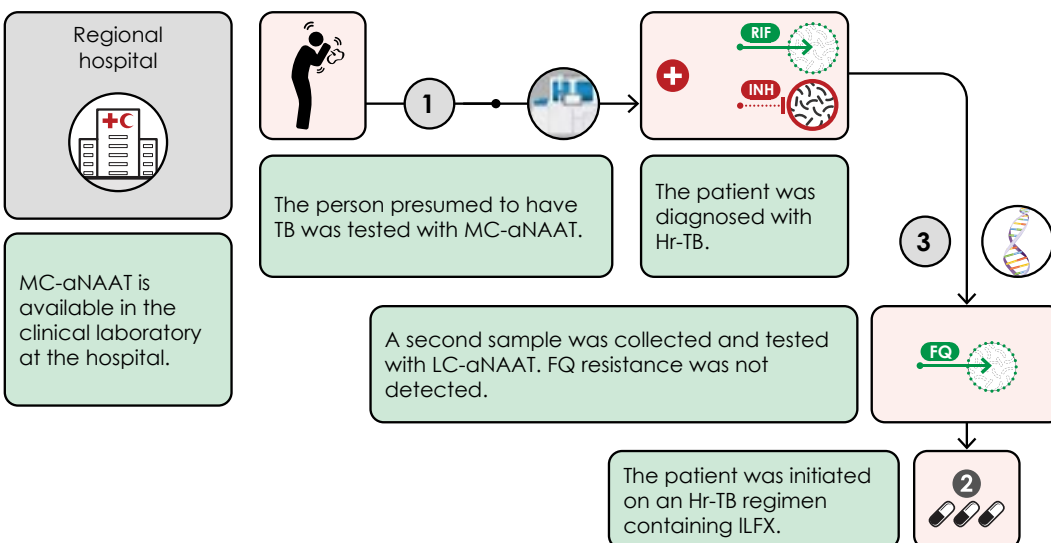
Regional hospital

MC-aNAAT is available in the clinical laboratory at the hospital.

1

The person presumed to have TB was tested with MC-aNAAT.

RIF

INH

The patient was diagnosed with Hr-TB.

3

A second sample was collected and tested with LC-aNAAT. FQ resistance was not detected.

FQ

The patient was initiated on an Hr-TB regimen containing ILFX.

2